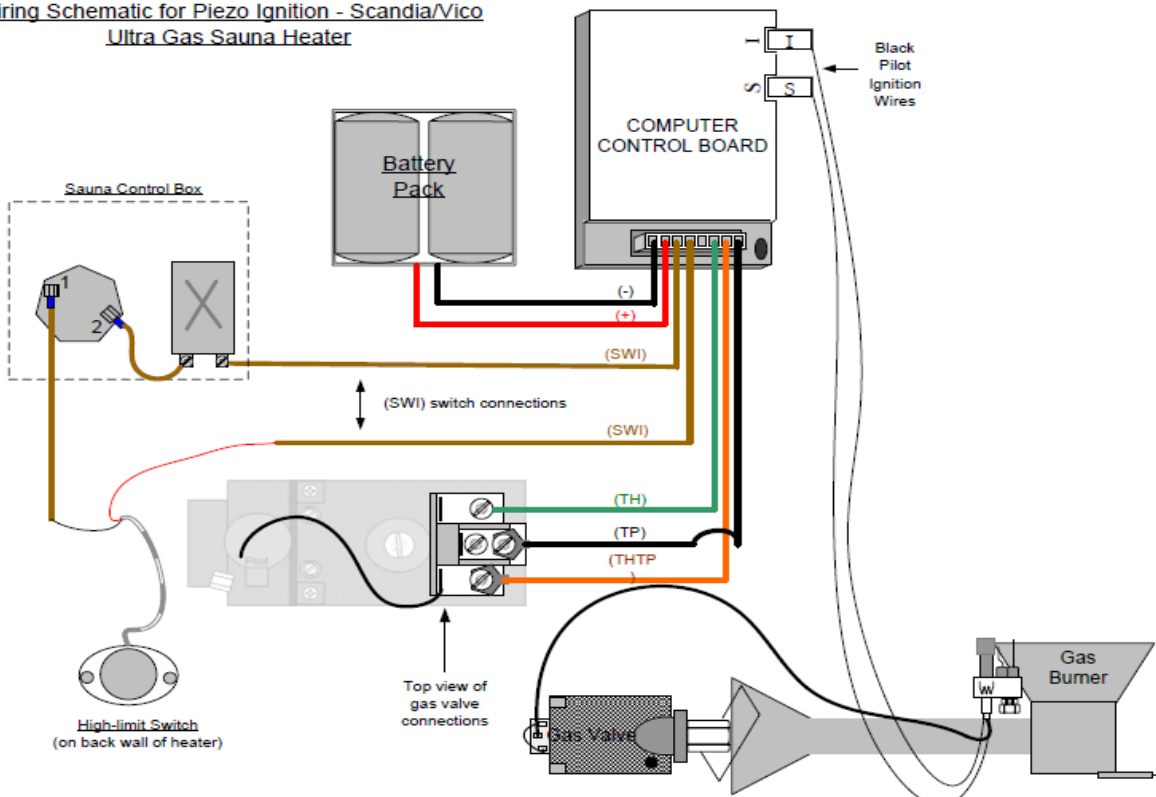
iring Schematic for Piezo Ignition - Scandia/Vico Ultra Gas Sauna Heater

I

S

I

S

Black Pilot Ignition Wires

COMPUTER CONTROL BOARD

Battery Pack

Sauna Control Box

1

2

(-)

(+)

(SWI)

(SWI) switch connections

(SWI)

(TH)

(TP)

(THTP
)

Pilot

Top view of gas valve connections

High-limit Switch
(on back wall of heater)

Gas Valve

W

Gas Burner